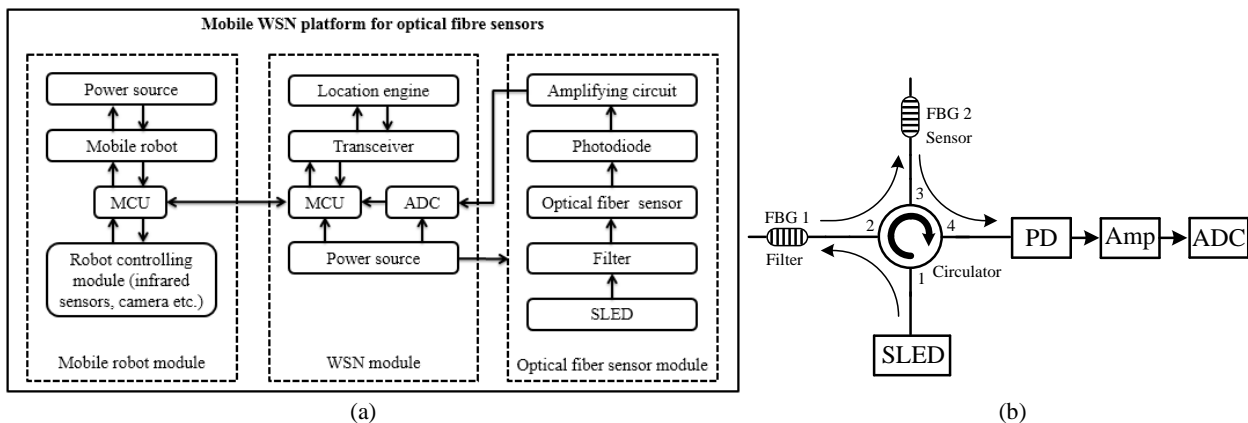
Mobile WSN platform for optical fibre sensors

Power source
Mobile robot
MCU
Robot controlling module (infrared sensors, camera etc.)
Mobile robot module

Location engine
Transceiver
MCU
ADC
Power source
WSN module

Amplifying circuit
Photodiode
Optical fiber sensor
Filter
SLED
Optical fiber sensor module

(a)

FBG 2
Sensor
3
FBG 1
Filter
2
4
1
Circulator
PD
Amp
ADC
SLED

(b)